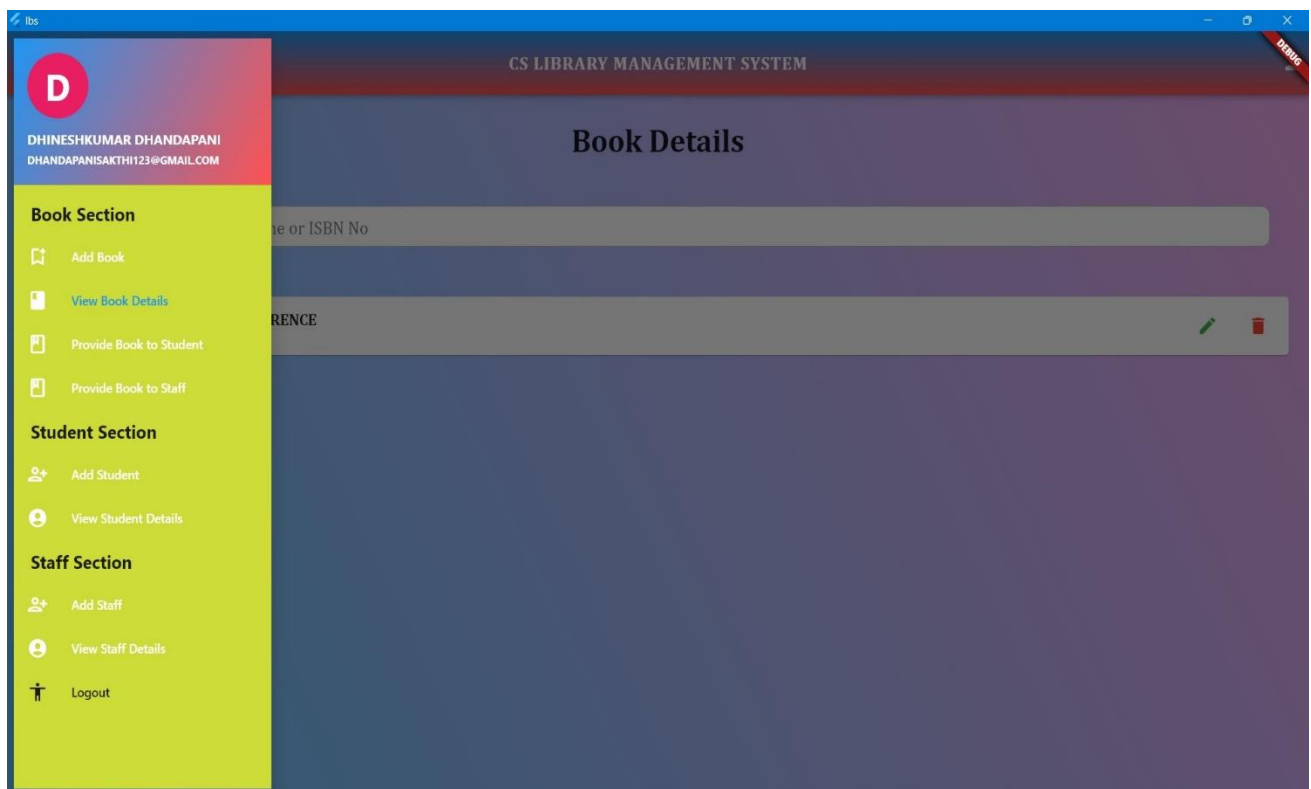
lbs

DEBUG

D

DHINESHKUMAR DHANDAPANI
DHANDAPANISAKTHI123@GMAIL.COM

Book Section

Add Book

View Book Details

Provide Book to Student

Provide Book to Staff

Student Section

Add Student

View Student Details

Staff Section

Add Staff

View Staff Details

Logout

CS LIBRARY MANAGEMENT SYSTEM

Book Details

ne or ISBN No

RENCE